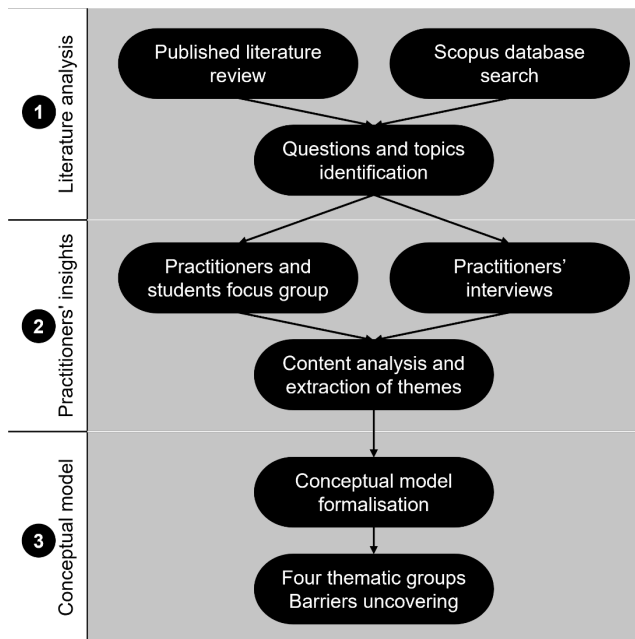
1

Literature analysis

Published literature review

Scopus database search

Questions and topics identification

2

Practitioners' insights

Practitioners and students focus group

Practitioners' interviews

Content analysis and extraction of themes

3

Conceptual model

Conceptual model formalisation

Four thematic groups Barriers uncovering